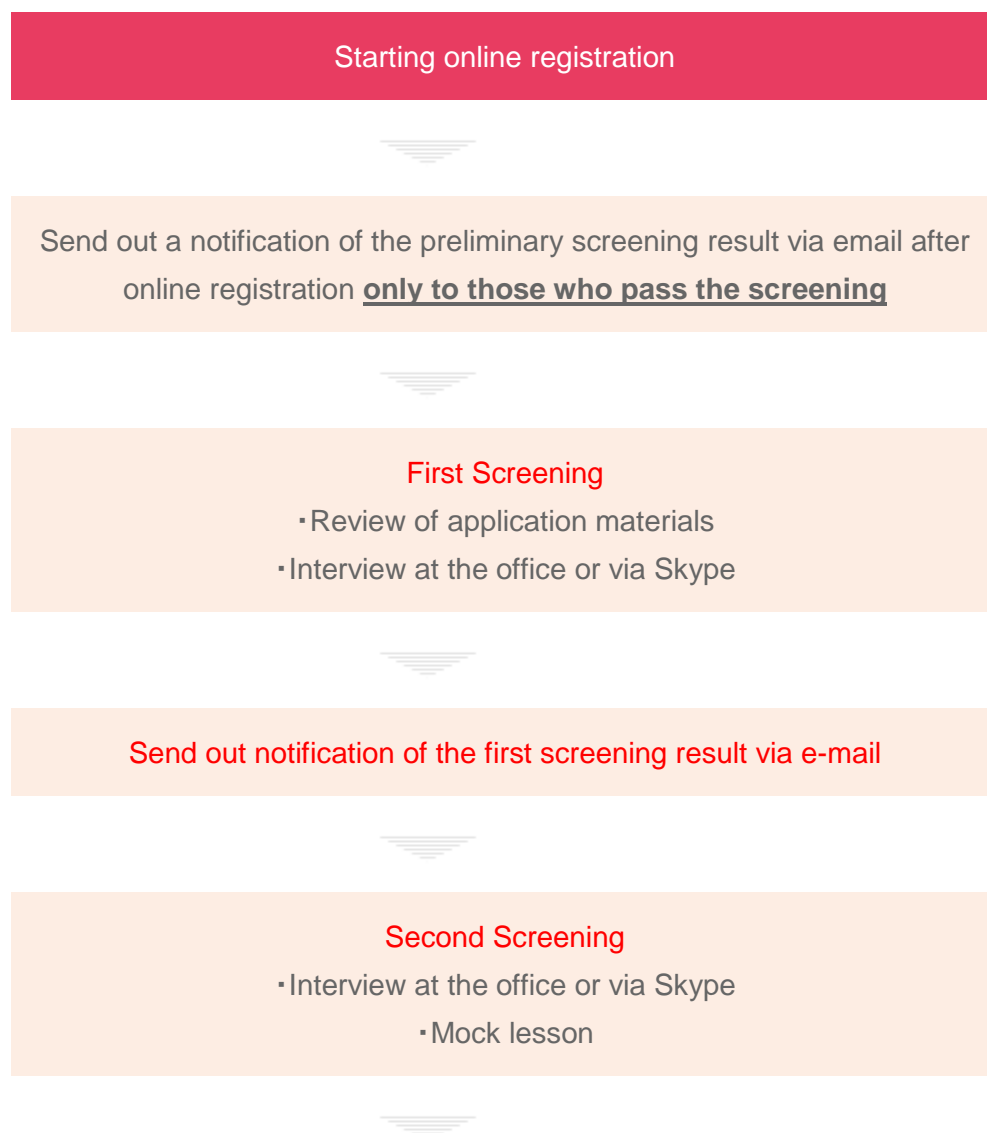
Starting online registration

Send out a notification of the preliminary screening result via email after online registration **only to those who pass the screening**

First Screening
・Review of application materials
・Interview at the office or via Skype

Send out notification of the first screening result via e-mail

Second Screening
・Interview at the office or via Skype
・Mock lesson